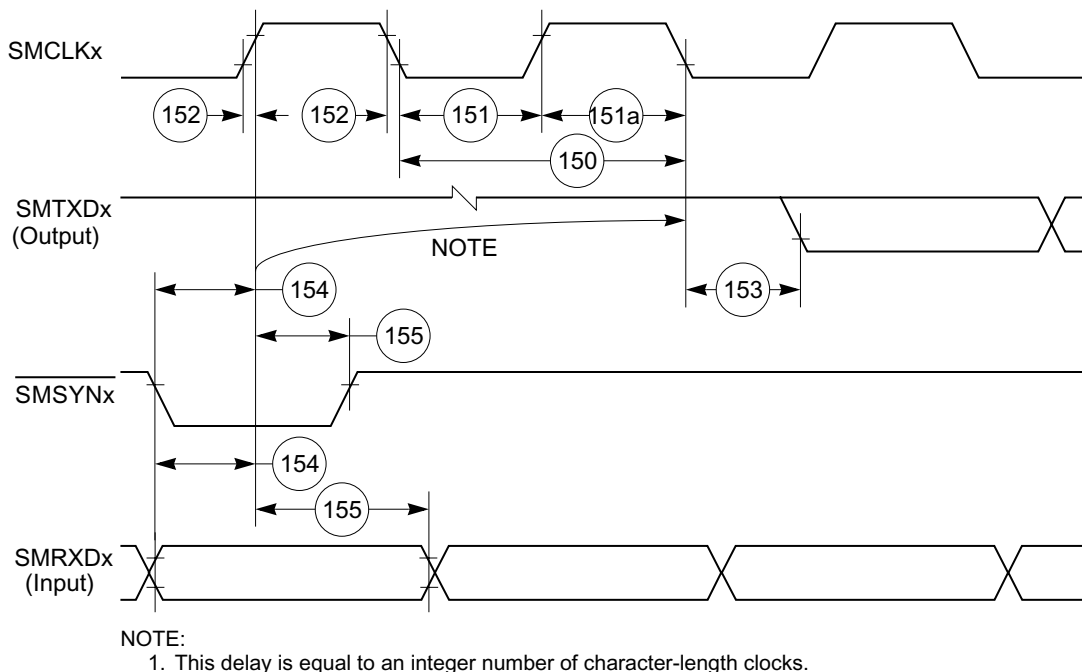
SMCLKx

152

152

151

151a

150

SMTXDx (Output)

NOTE

154

153

155

$\overline{\text{SMSYNx}}$

154

155

SMRXDx (Input)

NOTE:
1. This delay is equal to an integer number of character-length clocks.